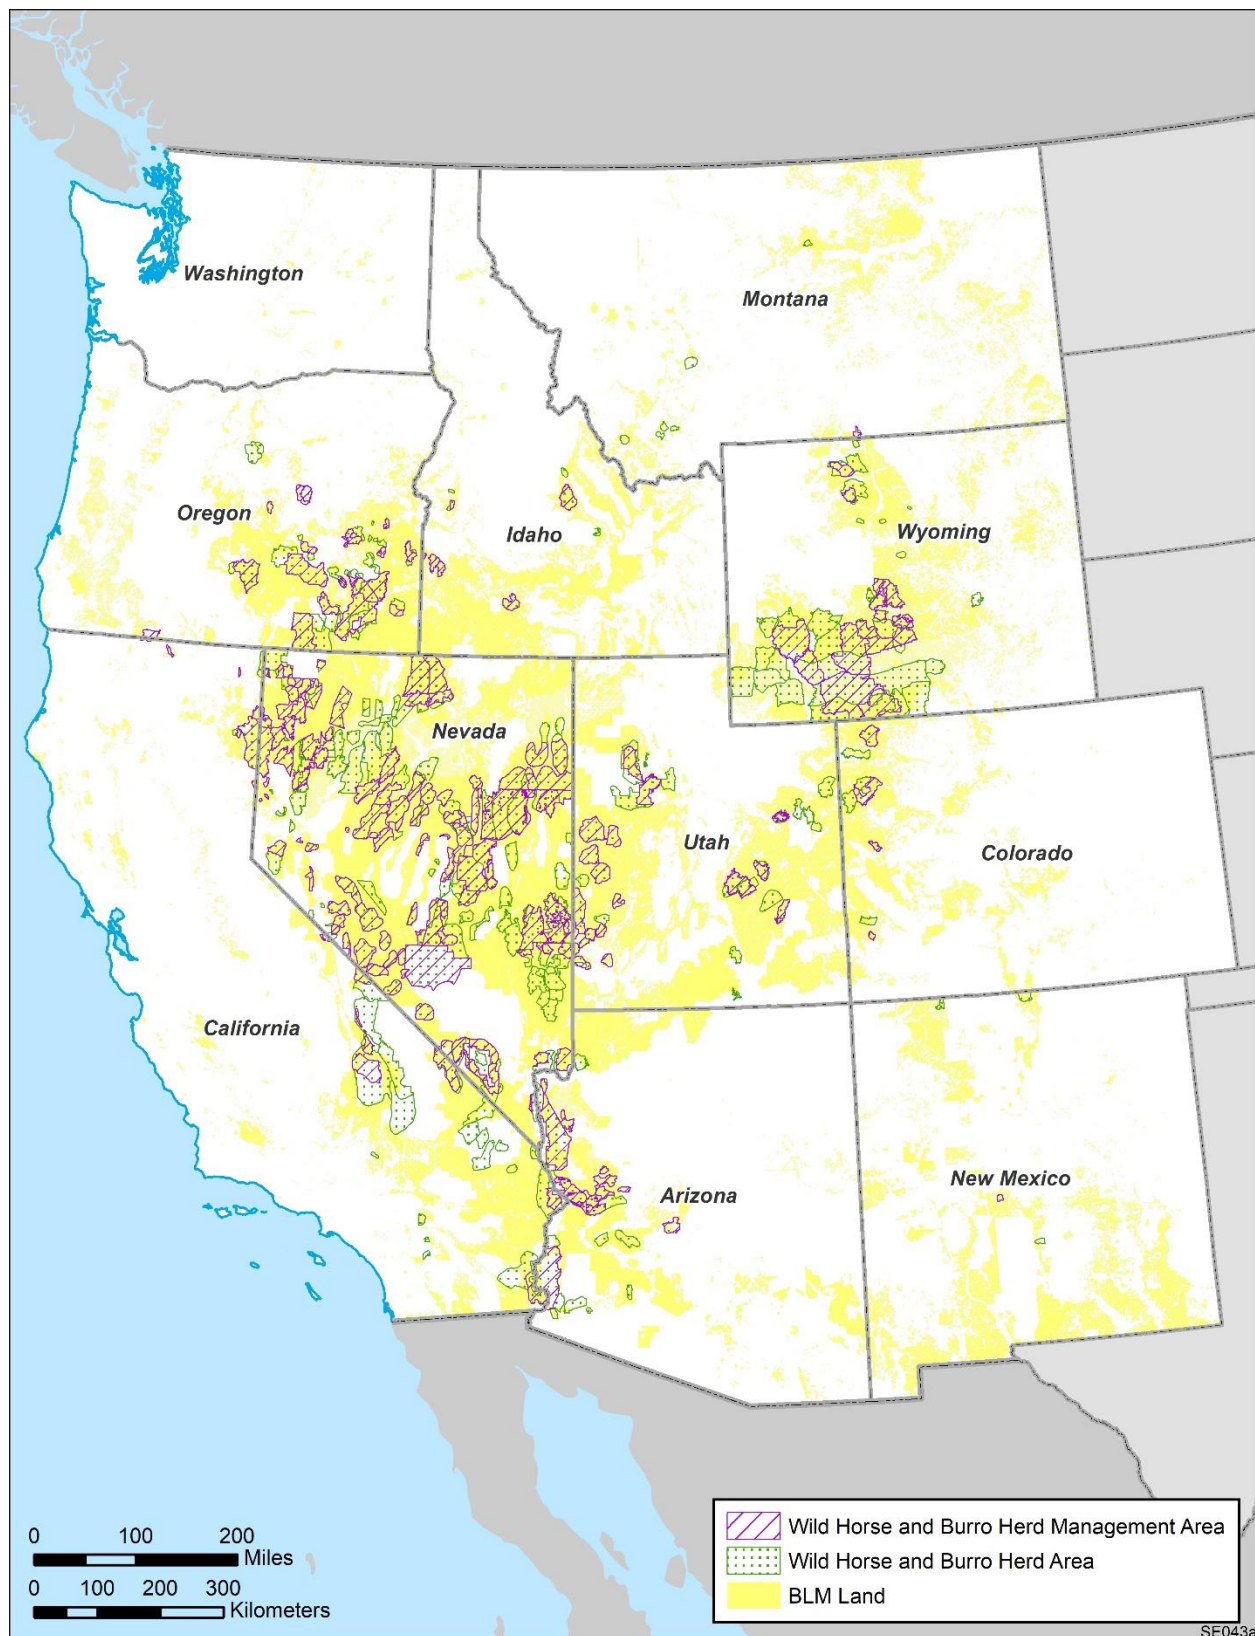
Washington
Montana
Oregon
Idaho
Wyoming
Nevada
Utah
Colorado
California
Arizona
New Mexico

0 100 200
Miles
0 100 200 300
Kilometers

Wild Horse and Burro Herd Management Area
Wild Horse and Burro Herd Area
BLM Land

SF043a